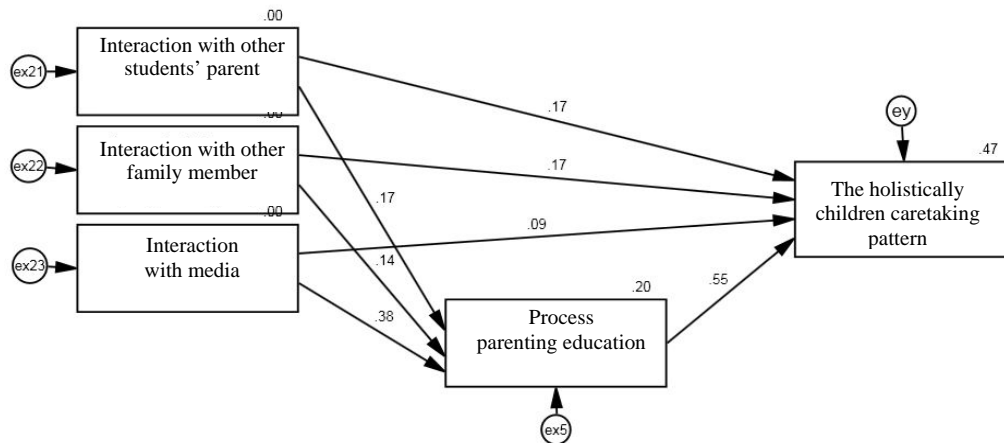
.00

ex21

Interaction with other students' parent

.00

ex22

Interaction with other family member

.00

ex23

Interaction with media

.17

.17

.17

.09

.14

.38

ey

.47

The holistically children caretaking pattern

.20

.55

Process parenting education

ex5